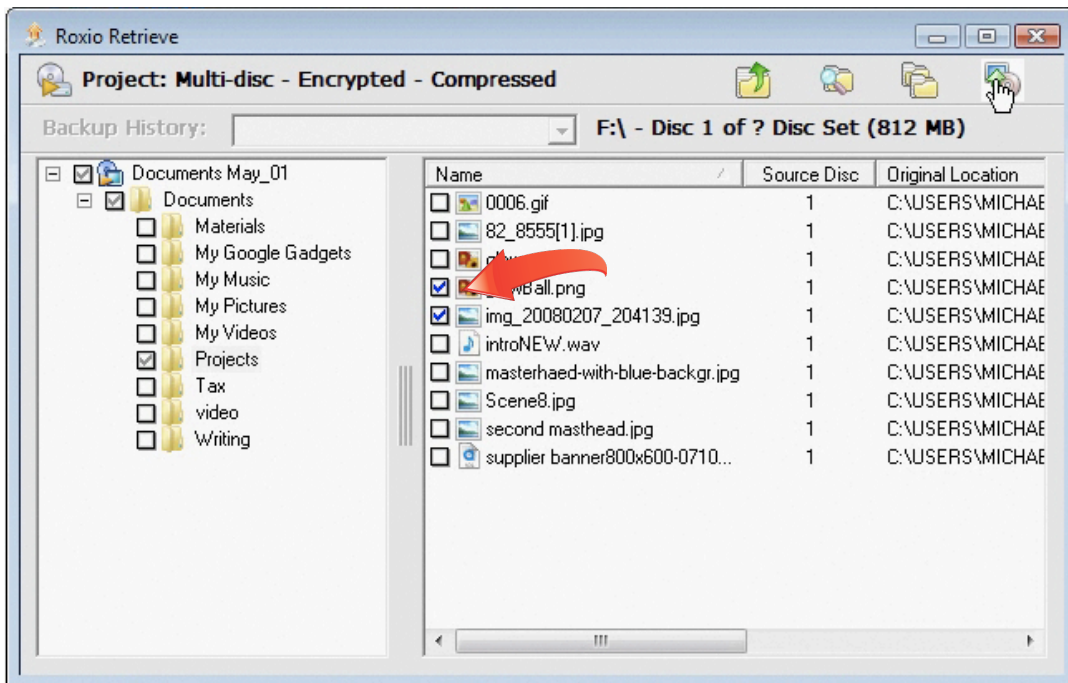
Roxio Retrieve

Project: Multi-disc - Encrypted - Compressed

Backup History:

F:\ - Disc 1 of ? Disc Set (812 MB)

Documents May_01
Documents
Materials
My Google Gadgets
My Music
My Pictures
My Videos
Projects
Tax
video
Writing

| Name | Source Disc | Original Location |
|---|---|---|
| 0006.gif | 1 | C:\USERS\MICHAE |
| 82_8555[1].jpg | 1 | C:\USERS\MICHAE |
| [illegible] | 1 | C:\USERS\MICHAE |
| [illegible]Ball.png | 1 | C:\USERS\MICHAE |
| img_20080207_204139.jpg | 1 | C:\USERS\MICHAE |
| introNEW.wav | 1 | C:\USERS\MICHAE |
| masterhaed-with-blue-backgr.jpg | 1 | C:\USERS\MICHAE |
| Scene8.jpg | 1 | C:\USERS\MICHAE |
| second masthead.jpg | 1 | C:\USERS\MICHAE |
| supplier banner800x600-0710... | 1 | C:\USERS\MICHAE |